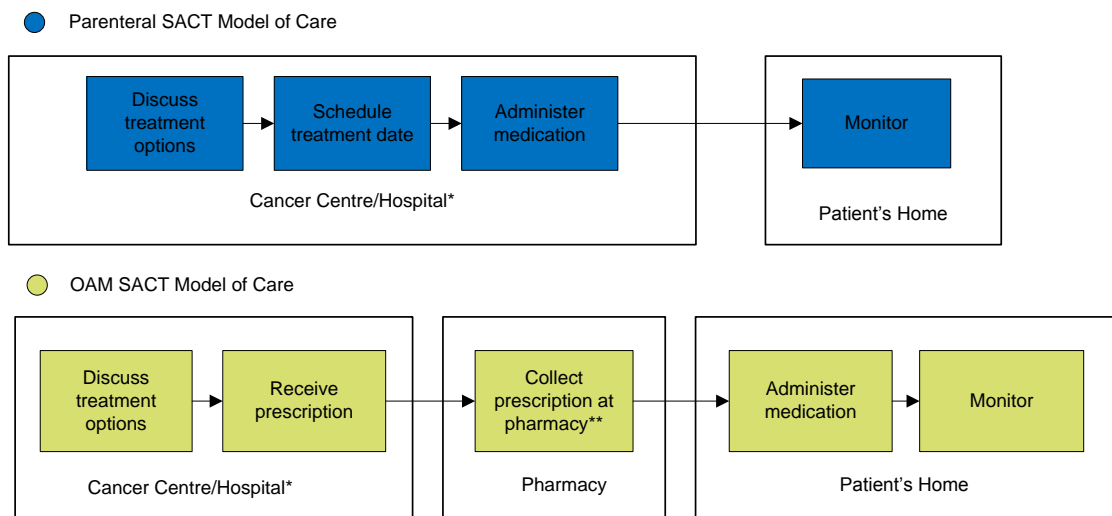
Parenteral SACT Model of Care

Discuss treatment options

Schedule treatment date

Administer medication

Cancer Centre/Hospital*

Monitor

Patient’s Home

OAM SACT Model of Care

Discuss treatment options

Receive prescription

Cancer Centre/Hospital*

Collect prescription at pharmacy**

Pharmacy

Administer medication

Monitor

Patient’s Home